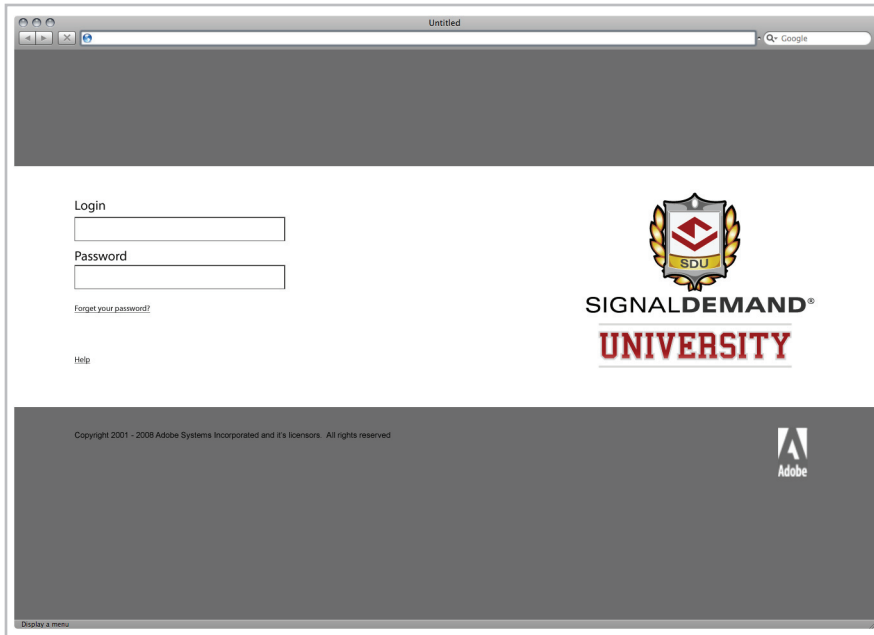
Untitled

Google

Login

Password

Forget your password?

Help

SDU

SIGNALDEMAND®

UNIVERSITY

Copyright 2001 - 2008 Adobe Systems Incorporated and it's licensors. All rights reserved

Adobe

Display a menu